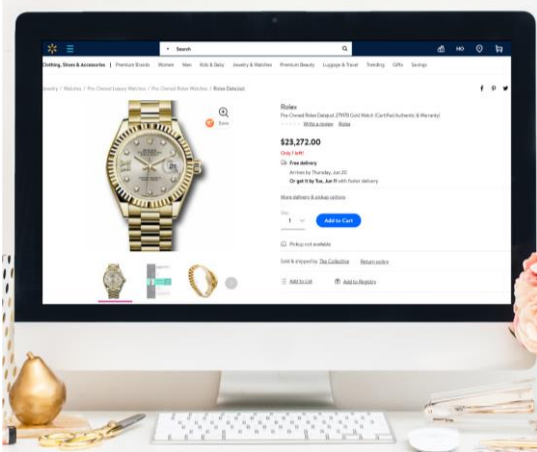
Search

Clothing, Shoes & Accessories | Premium Brands Women Men Kids & Baby Jewelry & Watches Premium Beauty Luggage & Travel Trending Gifts Savings

Jewelry / Watches / Pre-Owned Luxury Watches / Pre-Owned Rolex Watches / Rolex Datejust

Save

Rolex
Pre-Owned Rolex Datejust 279178 Gold Watch (Certified Authentic & Warranty)
Write a review Rolex

$23,272.00
Only 1 left!

Free delivery
Arrives by Thursday, Jun 20
Or get it by Tue, Jun 18 with faster delivery

More delivery & pickup options

Qty
1

Add to Cart

Pickup not available

Sold & shipped by The Collective Return policy

Add to List Add to Registry